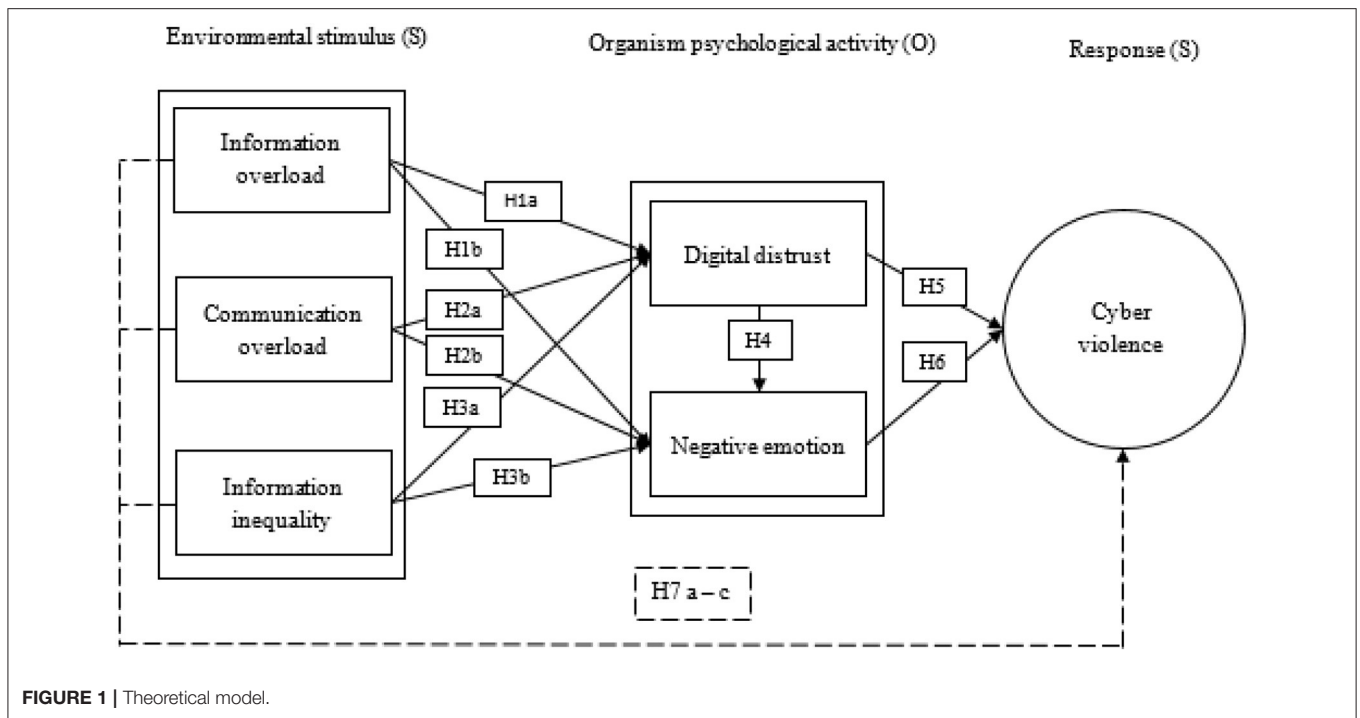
Environmental stimulus (S)

Organism psychological activity (O)

Response (S)

Information overload

Communication overload

Information inequality

H1a

H1b

H2a

H2b

H3a

H3b

Digital distrust

H4

Negative emotion

H5

H6

Cyber violence

H7 a – c

FIGURE 1 | Theoretical model.